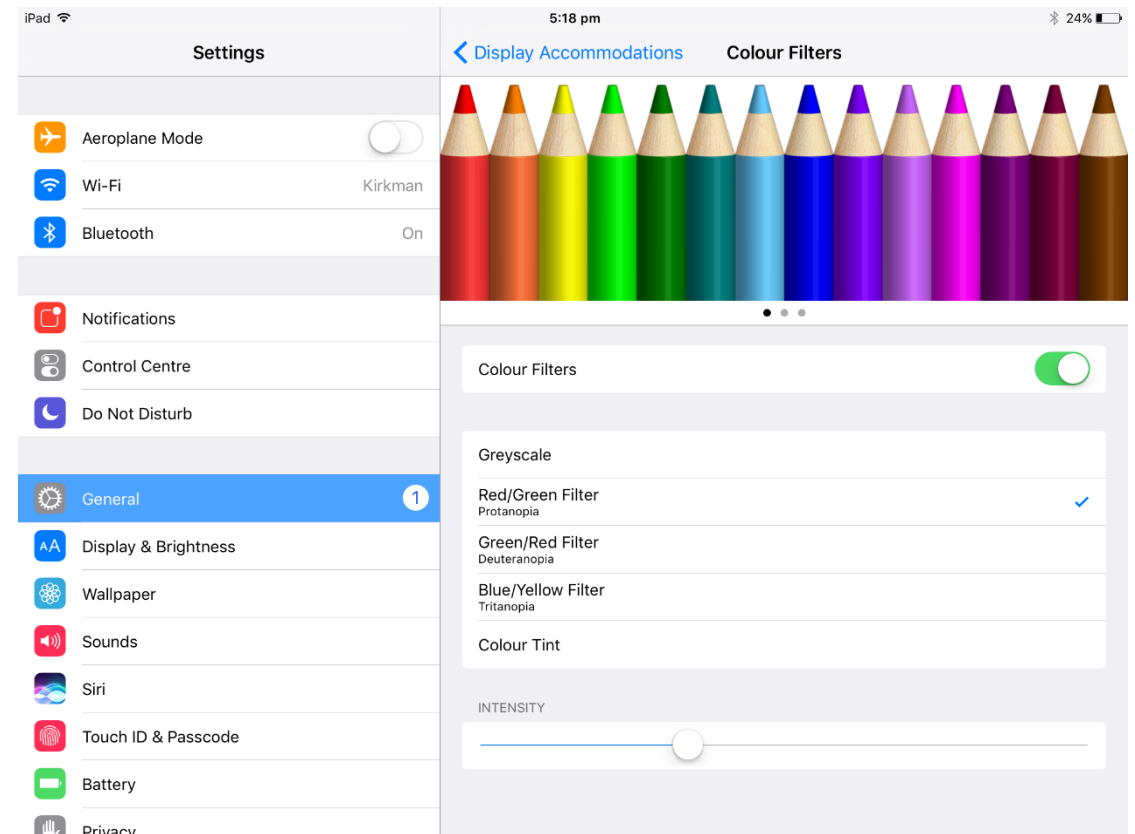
iPad
5:18 pm
24%

Settings

Aeroplane Mode
Wi-Fi Kirkman
Bluetooth On

Notifications
Control Centre
Do Not Disturb

General 1
Display & Brightness
Wallpaper
Sounds
Siri
Touch ID & Passcode
Battery
Privacy

Display Accommodations
Colour Filters

Colour Filters

Greyscale
Red/Green Filter
Protanopia
Green/Red Filter
Deuteranopia
Blue/Yellow Filter
Tritanopia
Colour Tint

INTENSITY